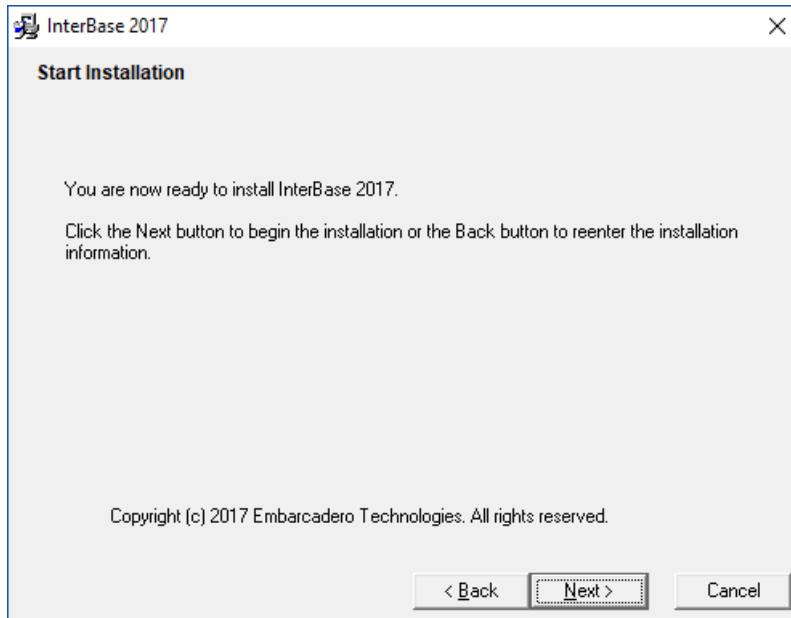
InterBase 2017

×

Start Installation

You are now ready to install InterBase 2017.

Click the Next button to begin the installation or the Back button to reenter the installation information.

Copyright (c) 2017 Embarcadero Technologies. All rights reserved.

< Back

Next >

Cancel